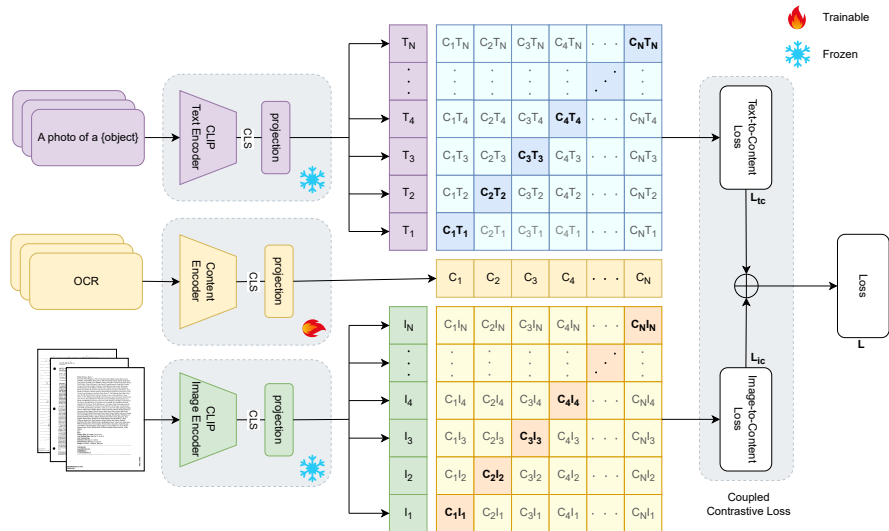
Trainable

Frozen

A photo of a {object}

CLIP Text Encoder

CLS

projection

$T_N$
$T_4$
$T_3$
$T_2$
$T_1$

| $C_1T_N$ | $C_2T_N$ | $C_3T_N$ | $C_4T_N$ | . . . | $C_NT_N$ |
|---|---|---|---|---|---|
| . | . | . | . | . | . |
| $C_1T_4$ | $C_2T_4$ | $C_3T_4$ | $C_4T_4$ | . . . | $C_NT_4$ |
| $C_1T_3$ | $C_2T_3$ | $C_3T_3$ | $C_4T_3$ | . . . | $C_NT_3$ |
| $C_1T_2$ | $C_2T_2$ | $C_3T_2$ | $C_4T_2$ | . . . | $C_NT_2$ |
| $C_1T_1$ | $C_2T_1$ | $C_3T_1$ | $C_4T_1$ | . . . | $C_NT_1$ |

Text-to-Content Loss

$L_{tc}$

OCR

Content Encoder

CLS

projection

| $C_1$ | $C_2$ | $C_3$ | $C_4$ | . . . | $C_N$ |
|---|---|---|---|---|---|

Loss

L

CLIP Image Encoder

CLS

projection

$I_N$
$I_4$
$I_3$
$I_2$
$I_1$

| $C_1I_N$ | $C_2I_N$ | $C_3I_N$ | $C_4I_N$ | . . . | $C_NI_N$ |
|---|---|---|---|---|---|
| . | . | . | . | . | . |
| $C_1I_4$ | $C_2I_4$ | $C_3I_4$ | $C_4I_4$ | . . . | $C_NI_4$ |
| $C_1I_3$ | $C_2I_3$ | $C_3I_3$ | $C_4I_3$ | . . . | $C_NI_3$ |
| $C_1I_2$ | $C_2I_2$ | $C_3I_2$ | $C_4I_2$ | . . . | $C_NI_2$ |
| $C_1I_1$ | $C_2I_1$ | $C_3I_1$ | $C_4I_1$ | . . . | $C_NI_1$ |

$L_{ic}$

Image-to-Content Loss

Coupled Contrastive Loss